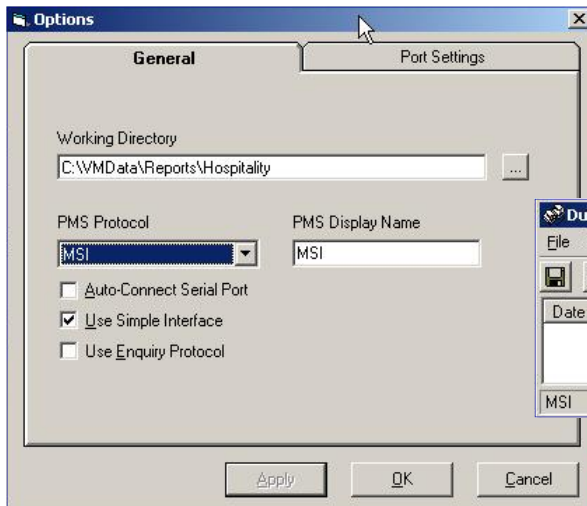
Options

General

Port Settings

Working Directory

C:\VMData\Reports\Hospitality

...

PMS Protocol

MSI

PMS Display Name

MSI

Auto-Connect Serial Port

Use Simple Interface

Use Enquiry Protocol

Du

File

Date

MSI

Apply

OK

Cancel